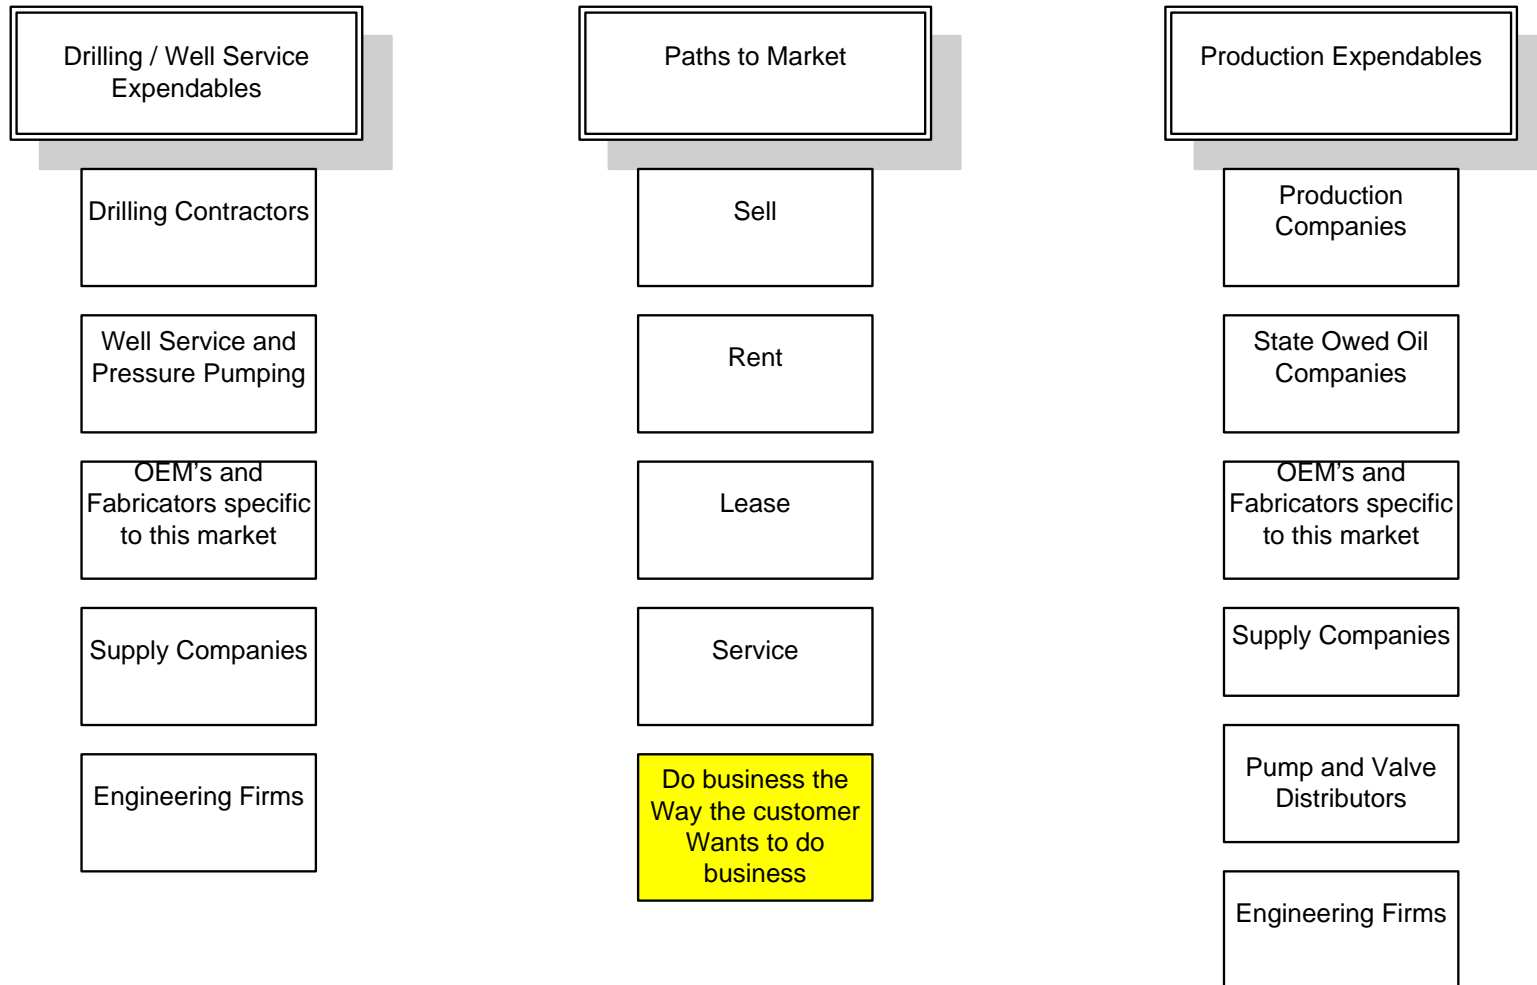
Drilling / Well Service Expendables

Drilling Contractors

Well Service and Pressure Pumping

OEM’s and Fabricators specific to this market

Supply Companies

Engineering Firms

Paths to Market

Sell

Rent

Lease

Service

Do business the Way the customer Wants to do business

Production Expendables

Production Companies

State Owed Oil Companies

OEM’s and Fabricators specific to this market

Supply Companies

Pump and Valve Distributors

Engineering Firms